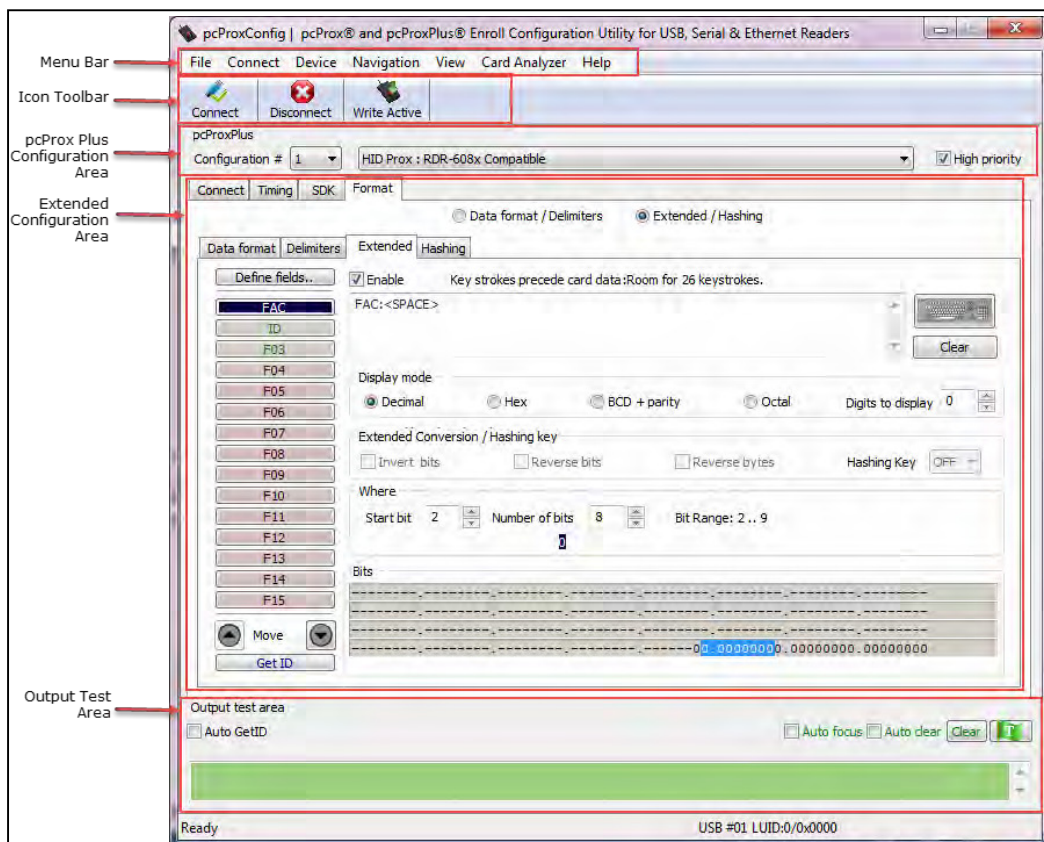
Menu Bar

Icon Toolbar

pcProx Plus Configuration Area

Extended Configuration Area

Output Test Area

pcProxConfig | pcProx® and pcProxPlus® Enroll Configuration Utility for USB, Serial & Ethernet Readers

File Connect Device Navigation View Card Analyzer Help

Connect Disconnect Write Active

pcProxPlus
Configuration # 1 HID Prox : RDR-608x Compatible High priority

Connect Timing SDK Format

Data format / Delimiters Extended / Hashing

Data format Delimiters Extended Hashing

Define fields..
Enable Key strokes precede card data:Room for 26 keystrokes.
FAC:<SPACE>
Clear

FAC
ID
F03
F04
F05
F06
F07
F08
F09
F10
F11
F12
F13
F14
F15
Move
Get ID

Display mode
Decimal Hex BCD + parity Octal Digits to display 0

Extended Conversion / Hashing key
Invert bits Reverse bits Reverse bytes Hashing Key OFF

Where
Start bit 2 Number of bits 8 Bit Range: 2 .. 9
0

Bits
--------.--------.--------.--------.--------.--------.--------.--------
--------.--------.--------.--------.--------.--------.--------.--------
--------.--------.--------.--------.--------.--------.--------.--------
--------.--------.--------.--------.------00.00000000.00000000.00000000

Output test area
Auto GetID
Auto focus Auto clear Clear

Ready USB #01 LUID:0/0x0000